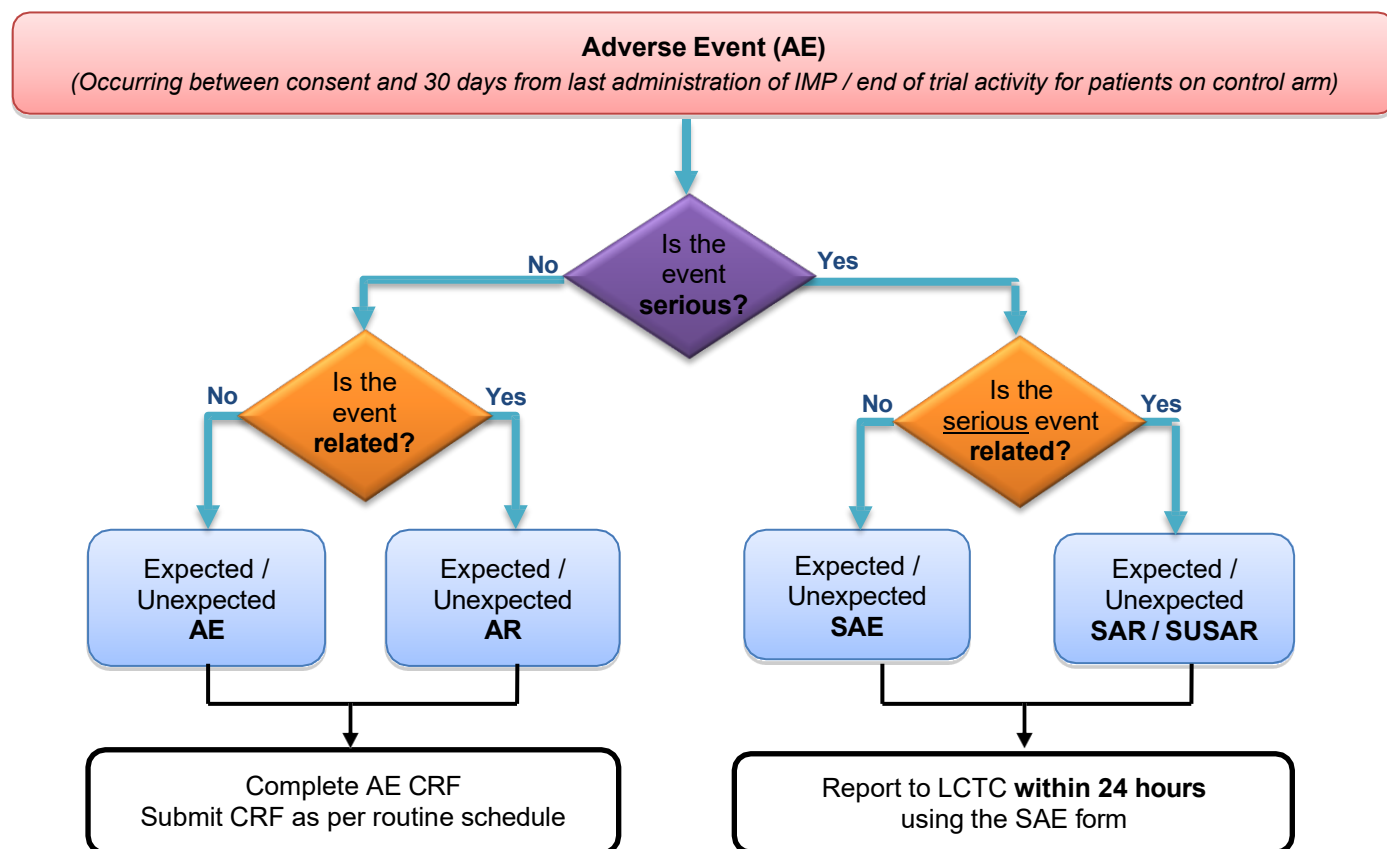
Adverse Event (AE)
(Occurring between consent and 30 days from last administration of IMP / end of trial activity for patients on control arm)

Is the event serious?

No

Yes

Is the event related?

No

Yes

Is the serious event related?

No

Yes

Expected / Unexpected AE

Expected / Unexpected AR

Expected / Unexpected SAE

Expected / Unexpected SAR / SUSAR

Complete AE CRF
Submit CRF as per routine schedule

Report to LCTC within 24 hours
using the SAE form